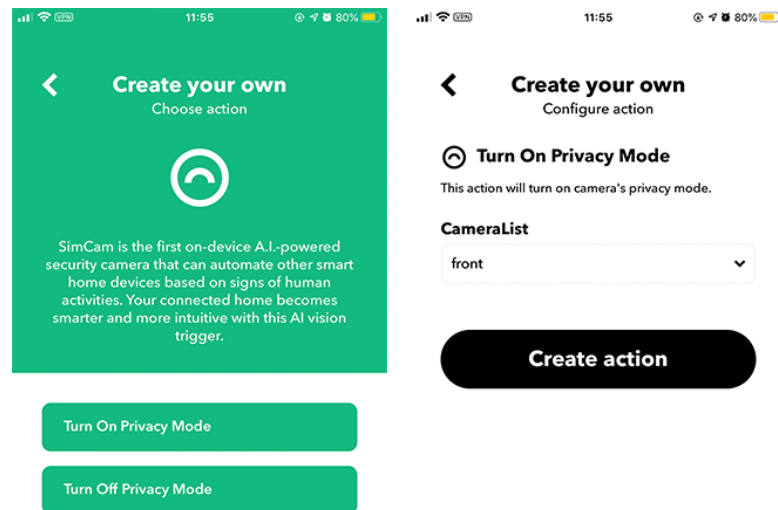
VPN 11:55 80%

Create your own
Choose action

SimCam is the first on-device A.I.-powered security camera that can automate other smart home devices based on signs of human activities. Your connected home becomes smarter and more intuitive with this AI vision trigger.

Turn On Privacy Mode

Turn Off Privacy Mode

VPN 11:55 80%

Create your own
Configure action

Turn On Privacy Mode

This action will turn on camera's privacy mode.

CameraList

front

Create action